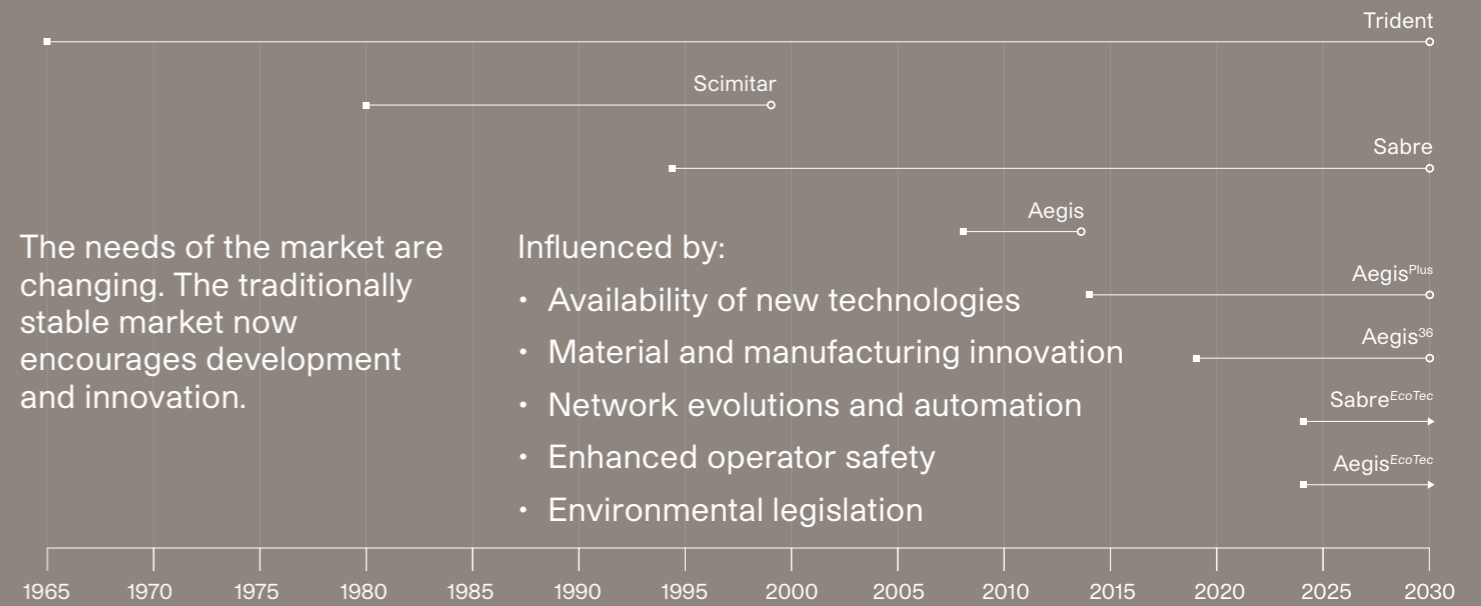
Trident

Scimitar

Sabre

Aegis

The needs of the market are changing. The traditionally stable market now encourages development and innovation.

Influenced by:
• Availability of new technologies
• Material and manufacturing innovation
• Network evolutions and automation
• Enhanced operator safety
• Environmental legislation

Aegis$^{Plus}$

Aegis$^{36}$

Sabre$^{EcoTec}$

Aegis$^{EcoTec}$

1965 1970 1975 1980 1985 1990 1995 2000 2005 2010 2015 2020 2025 2030